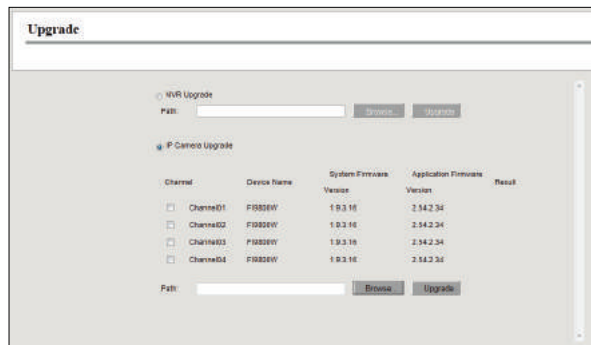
Upgrade

NVR Upgrade

Path: Browse... Upgrade

IP Camera Upgrade

| Channel | Device Name | System Firmware Version | Application Firmware Version | Result |
|---|---|---|---|---|
| Channel01 | FI9808W | 1.9.3.16 | 2.54.2.34 | |
| Channel02 | FI9808W | 1.9.3.16 | 2.54.2.34 | |
| Channel03 | FI9808W | 1.9.3.16 | 2.54.2.34 | |
| Channel04 | FI9808W | 1.9.3.16 | 2.54.2.34 | |

Path: Browse Upgrade